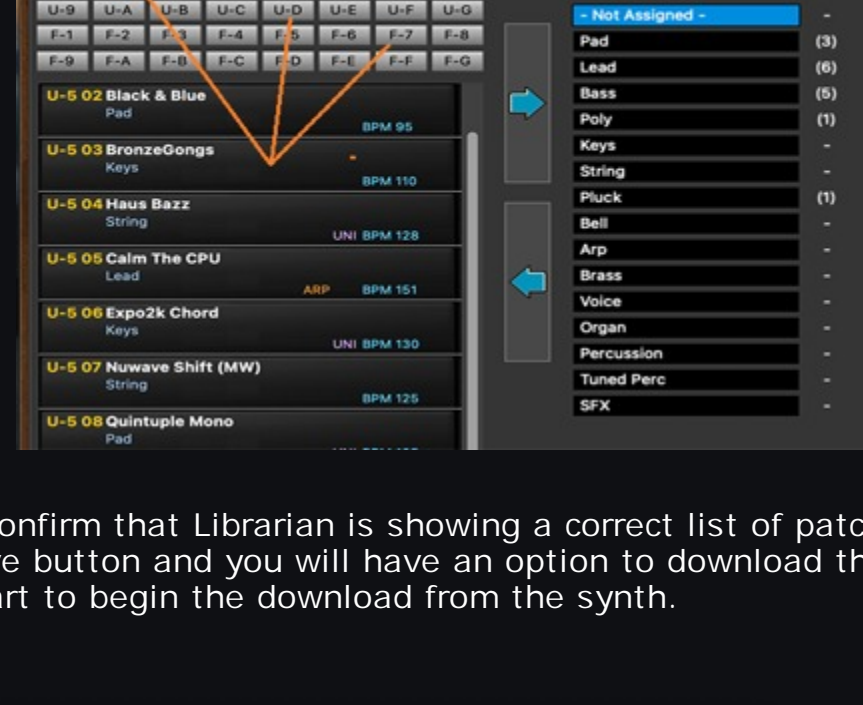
U-9 U-A U-B U-C U-D U-E U-F U-G
F-1 F-2 F-3 F-4 F-5 F-6 F-7 F-8
F-9 F-A F-B F-C F-D F-E F-F F-G

U-5 02 Black & Blue
Pad
BPM 95

U-5 03 BronzeGongs
Keys
BPM 110

U-5 04 Haus Bazz
String
UNI BPM 128

U-5 05 Calm The CPU
Lead
ARP BPM 151

U-5 06 Expo2k Chord
Keys
UNI BPM 130

U-5 07 Nuwave Shift (MW)
String
BPM 125

U-5 08 Quintuple Mono
Pad

| | |
|---|---|
| - Not Assigned - | - |
| Pad | (3) |
| Lead | (6) |
| Bass | (5) |
| Poly | (1) |
| Keys | - |
| String | - |
| Pluck | (1) |
| Bell | - |
| Arp | - |
| Brass | - |
| Voice | - |
| Organ | - |
| Percussion | - |
| Tuned Perc | - |
| SFX | - |

onfirm that Librarian is showing a correct list of patc e button and you will have an option to download th rt to begin the download from the synth.